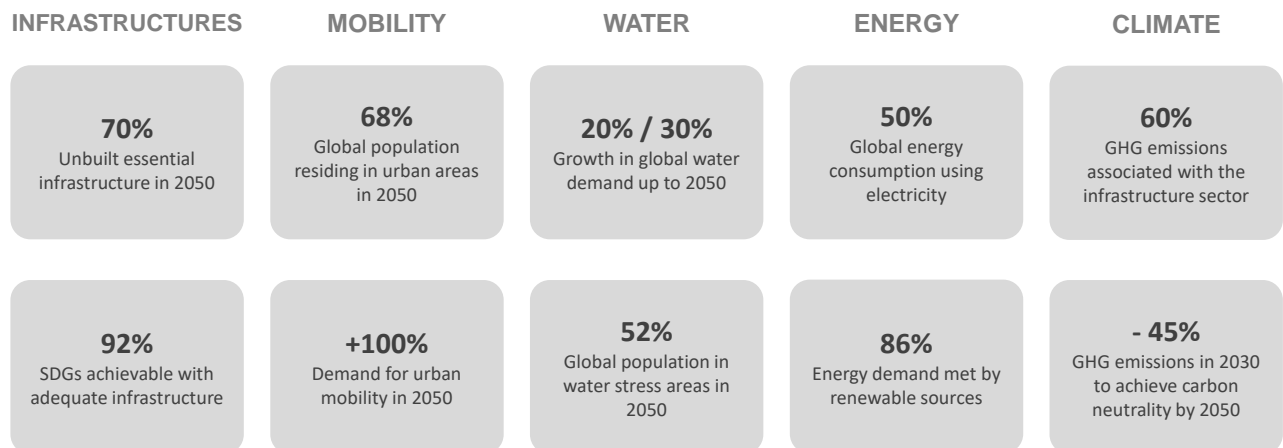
INFRASTRUCTURES

70%
Unbuilt essential infrastructure in 2050

92%
SDGs achievable with adequate infrastructure

MOBILITY

68%
Global population residing in urban areas in 2050

+100%
Demand for urban mobility in 2050

WATER

20% / 30%
Growth in global water demand up to 2050

52%
Global population in water stress areas in 2050

ENERGY

50%
Global energy consumption using electricity

86%
Energy demand met by renewable sources

CLIMATE

60%
GHG emissions associated with the infrastructure sector

- 45%
GHG emissions in 2030 to achieve carbon neutrality by 2050